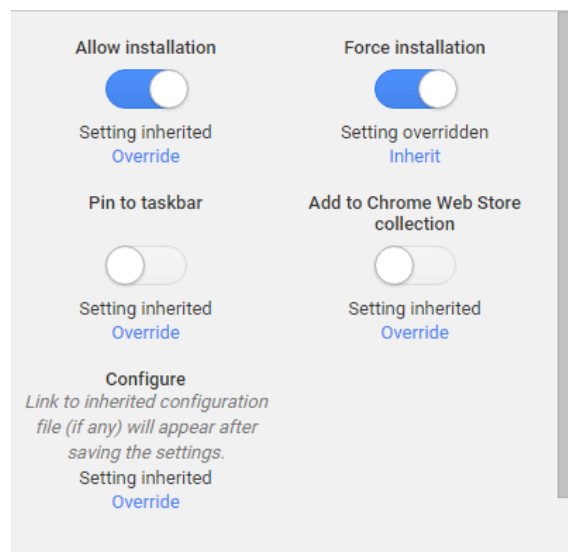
Allow installation

Setting inherited
Override

Force installation

Setting overridden
Inherit

Pin to taskbar

Setting inherited
Override

Add to Chrome Web Store collection

Setting inherited
Override

Configure
*Link to inherited configuration file (if any) will appear after saving the settings.*
Setting inherited
Override